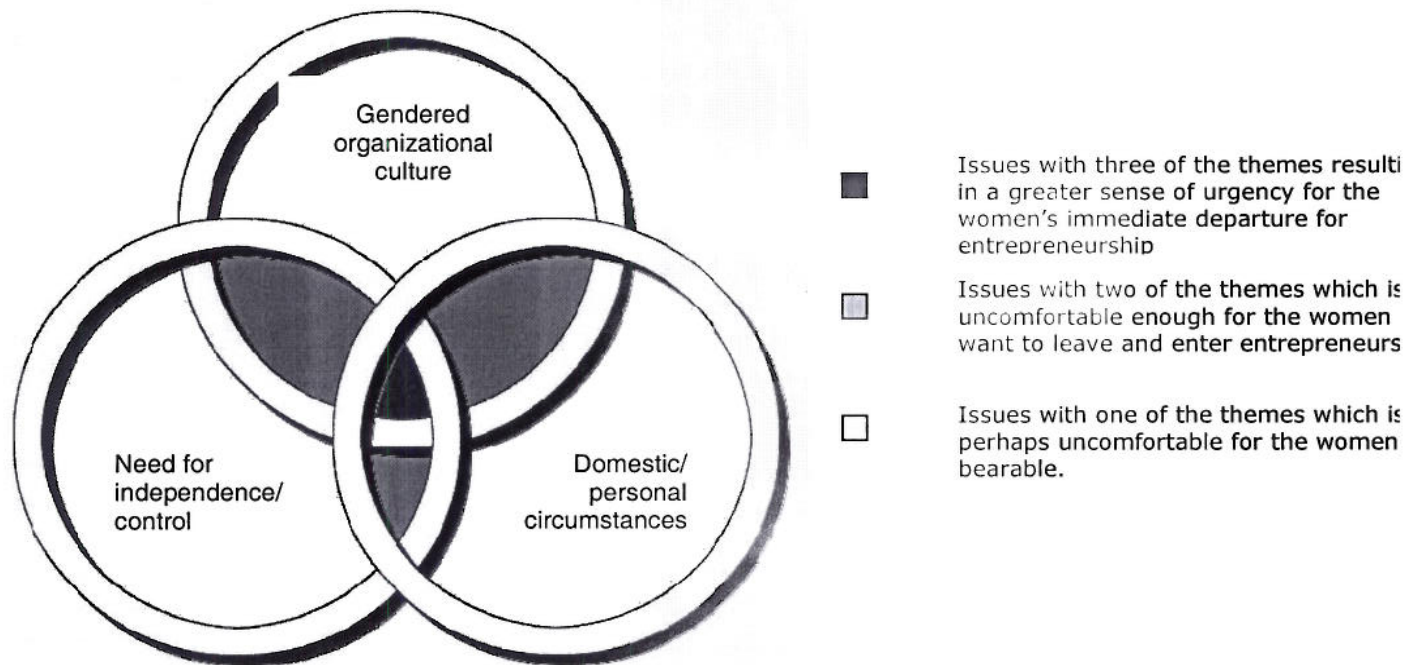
Gendered organizational culture

Need for independence/ control

Domestic/ personal circumstances

Issues with three of the themes resulti in a greater sense of urgency for the women's immediate departure for entrepreneurship

Issues with two of the themes which is uncomfortable enough for the women want to leave and enter entrepreneurs

Issues with one of the themes which is perhaps uncomfortable for the women bearable.